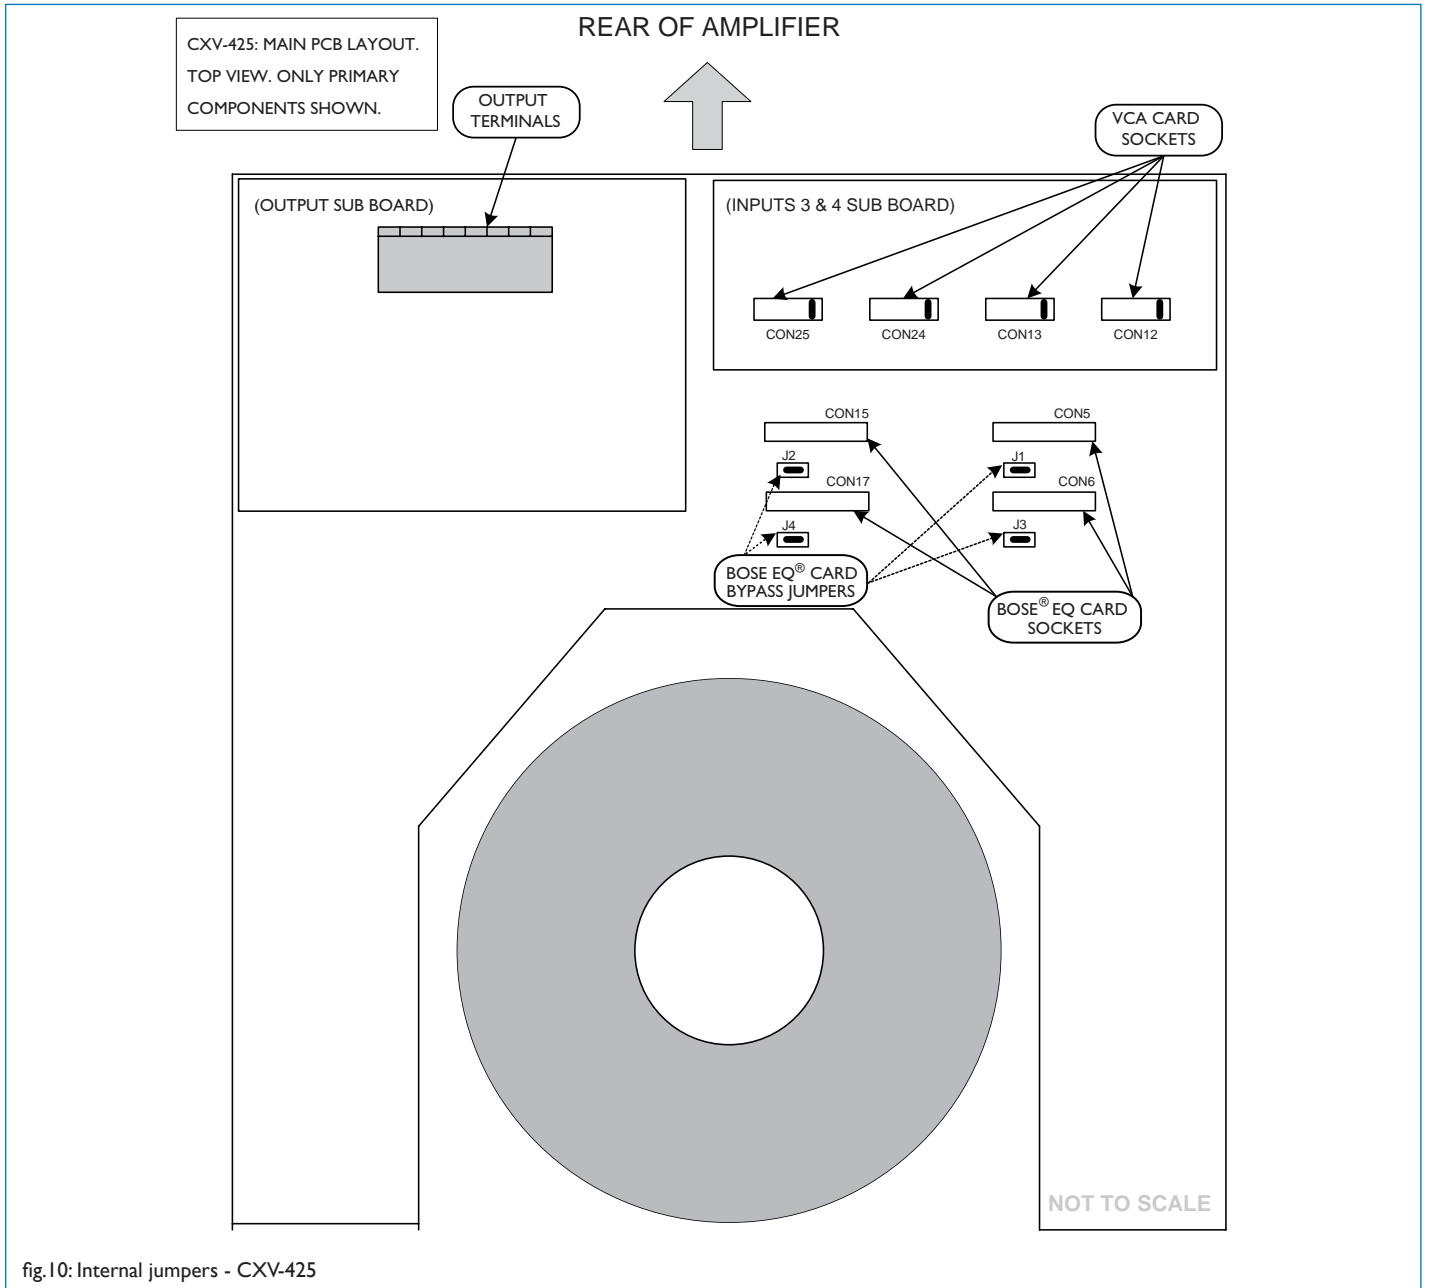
CXV-425: MAIN PCB LAYOUT. TOP VIEW. ONLY PRIMARY COMPONENTS SHOWN.

REAR OF AMPLIFIER

OUTPUT TERMINALS

VCA CARD SOCKETS

(OUTPUT SUB BOARD)

(INPUTS 3 & 4 SUB BOARD)

CON25

CON24

CON13

CON12

CON15

CON5

J2

J1

CON17

CON6

J4

J3

BOSE EQ® CARD BYPASS JUMPERS

BOSE® EQ CARD SOCKETS

NOT TO SCALE

fig.10: Internal jumpers - CXV-425